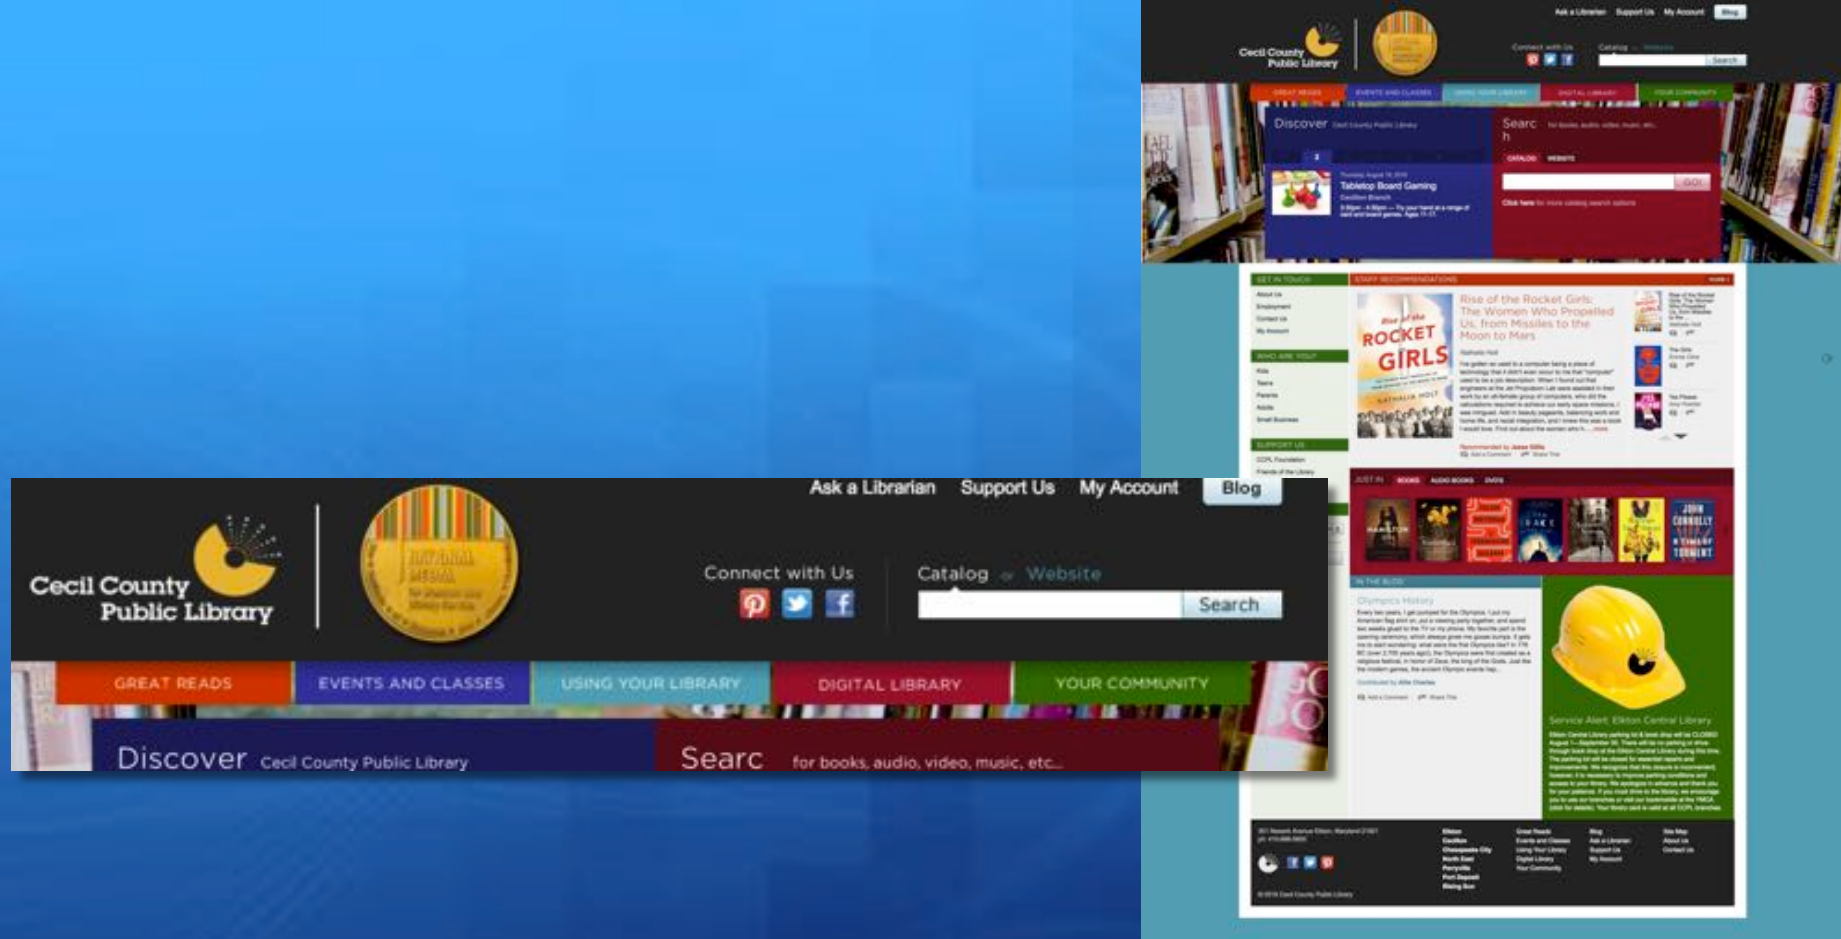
Ask a Librarian Support Us My Account Blog

Cecil County Public Library

Connect with Us

Catalog or Website

Search

GREAT READS EVENTS AND CLASSES USING YOUR LIBRARY DIGITAL LIBRARY YOUR COMMUNITY

Discover Cecil County Public Library

Search for books, audio, video, music, etc...

Tabletop Board Gaming

GO!

GET IN TOUCH

STAFF RECOMMENDATIONS

Rise of the Rocket Girls: The Women Who Propelled Us, from Missiles to the Moon to Mars

ROCKET GIRLS

WHO ARE YOU?

SUPPORT US

JUST IN BOOKS AUDIO BOOKS DVDS

IN THE BLOG

Olympics History

Service Alert: Elkton Central Library